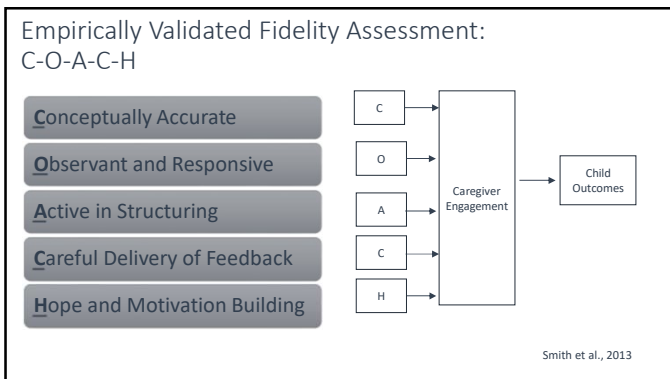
Empirically Validated Fidelity Assessment: C-O-A-C-H

Conceptually Accurate

Observant and Responsive

Active in Structuring

Careful Delivery of Feedback

Hope and Motivation Building

C

O

A

C

H

Caregiver Engagement

Child Outcomes

Smith et al., 2013